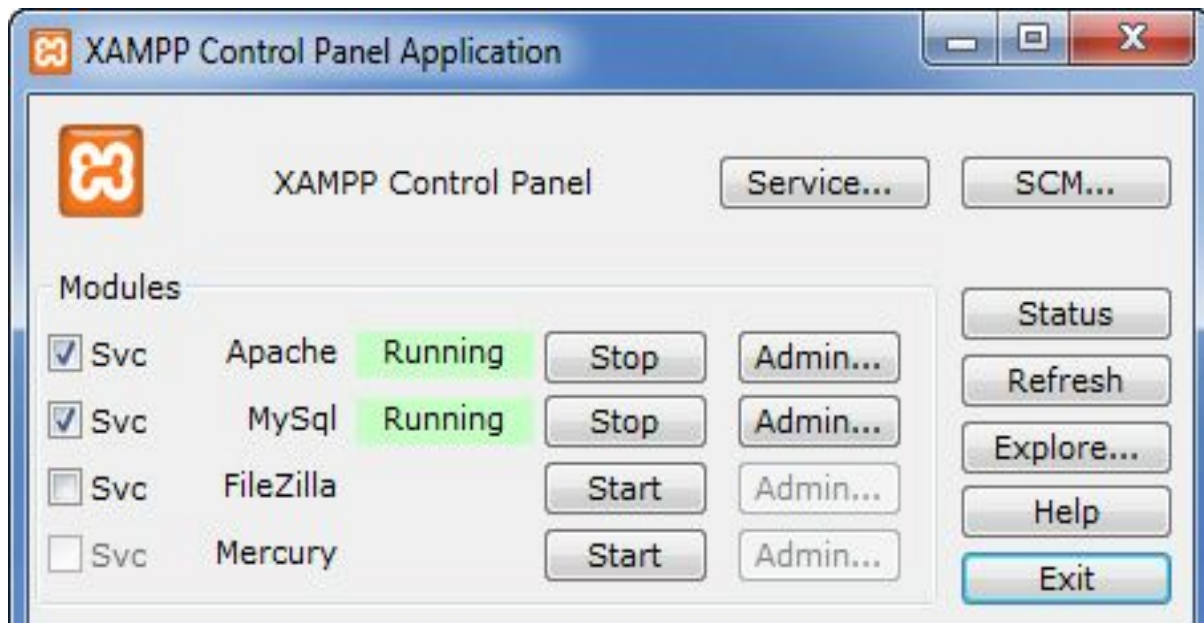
XAMPP Control Panel Application

XAMPP Control Panel

Service...

SCM...

Modules

Svc Apache Running Stop Admin...

Svc MySql Running Stop Admin...

Svc FileZilla Start Admin...

Svc Mercury Start Admin...

Status

Refresh

Explore...

Help

Exit